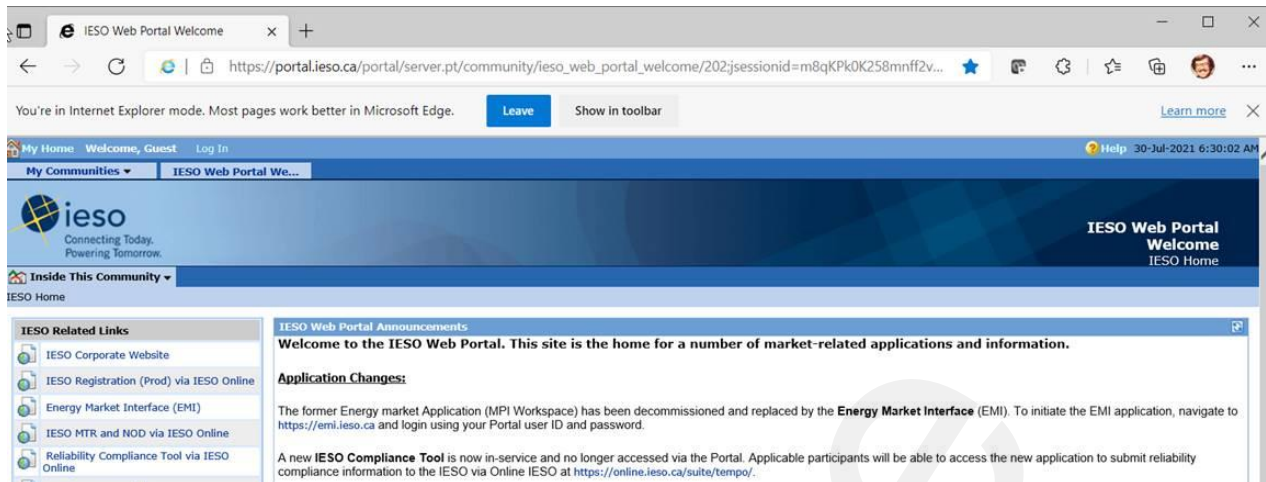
IESO Web Portal Welcome

https://portal.ieso.ca/portal/server.pt/community/ieso_web_portal_welcome/202;jsessionid=m8qKPk0K258mnff2v...

You're in Internet Explorer mode. Most pages work better in Microsoft Edge.

Leave

Show in toolbar

Learn more

My Home Welcome, Guest Log In

Help 30-Jul-2021 6:30:02 AM

My Communities ▾

IESO Web Portal We...

ieso
Connecting Today.
Powering Tomorrow.

IESO Web Portal Welcome
IESO Home

Inside This Community ▾

IESO Home

IESO Related Links

IESO Corporate Website

IESO Registration (Prod) via IESO Online

Energy Market Interface (EMI)

IESO MTR and NOD via IESO Online

Reliability Compliance Tool via IESO Online

IESO Web Portal Announcements

Welcome to the IESO Web Portal. This site is the home for a number of market-related applications and information.

Application Changes:

The former Energy market Application (MPI Workspace) has been decommissioned and replaced by the Energy Market Interface (EMI). To initiate the EMI application, navigate to https://emi.ieso.ca and login using your Portal user ID and password.

A new IESO Compliance Tool is now in-service and no longer accessed via the Portal. Applicable participants will be able to access the new application to submit reliability compliance information to the IESO via Online IESO at https://online.ieso.ca/suite/tempo/.